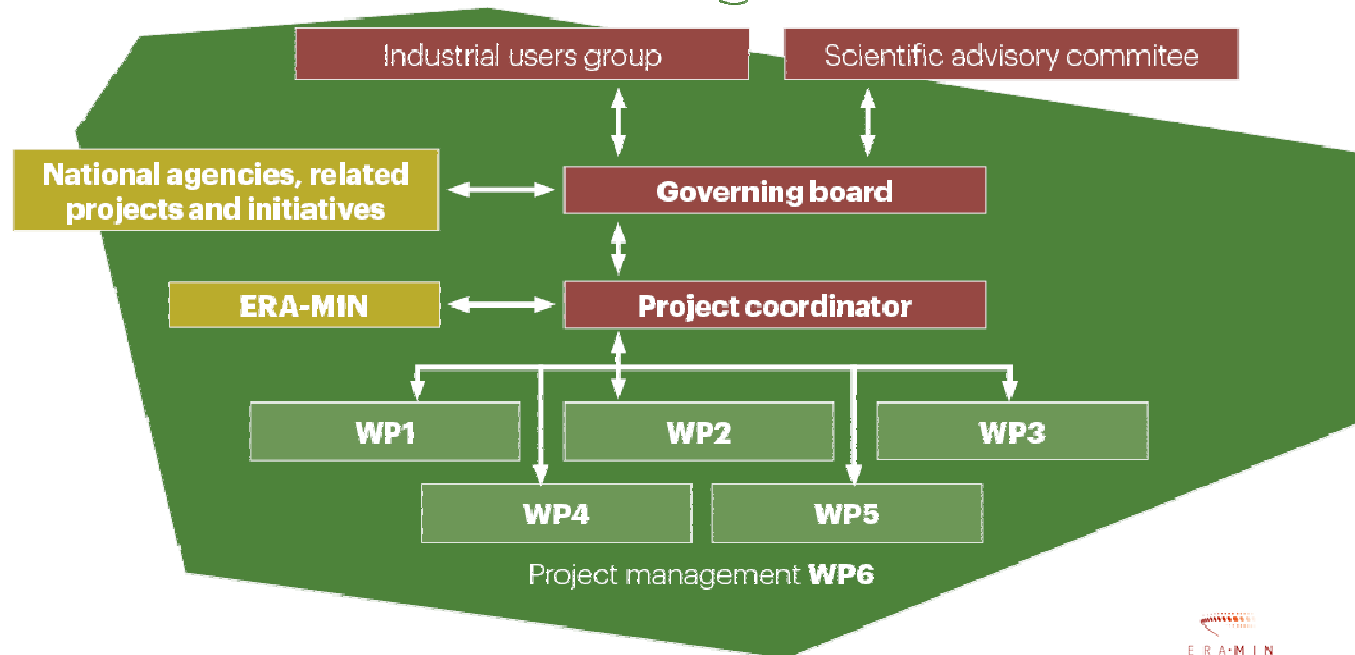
Industrial users group

Scientific advisory commitee

National agencies, related projects and initiatives

Governing board

ERA-MIN

Project coordinator

WP1

WP2

WP3

WP4

WP5

Project management **WP6**

ERA·MIN